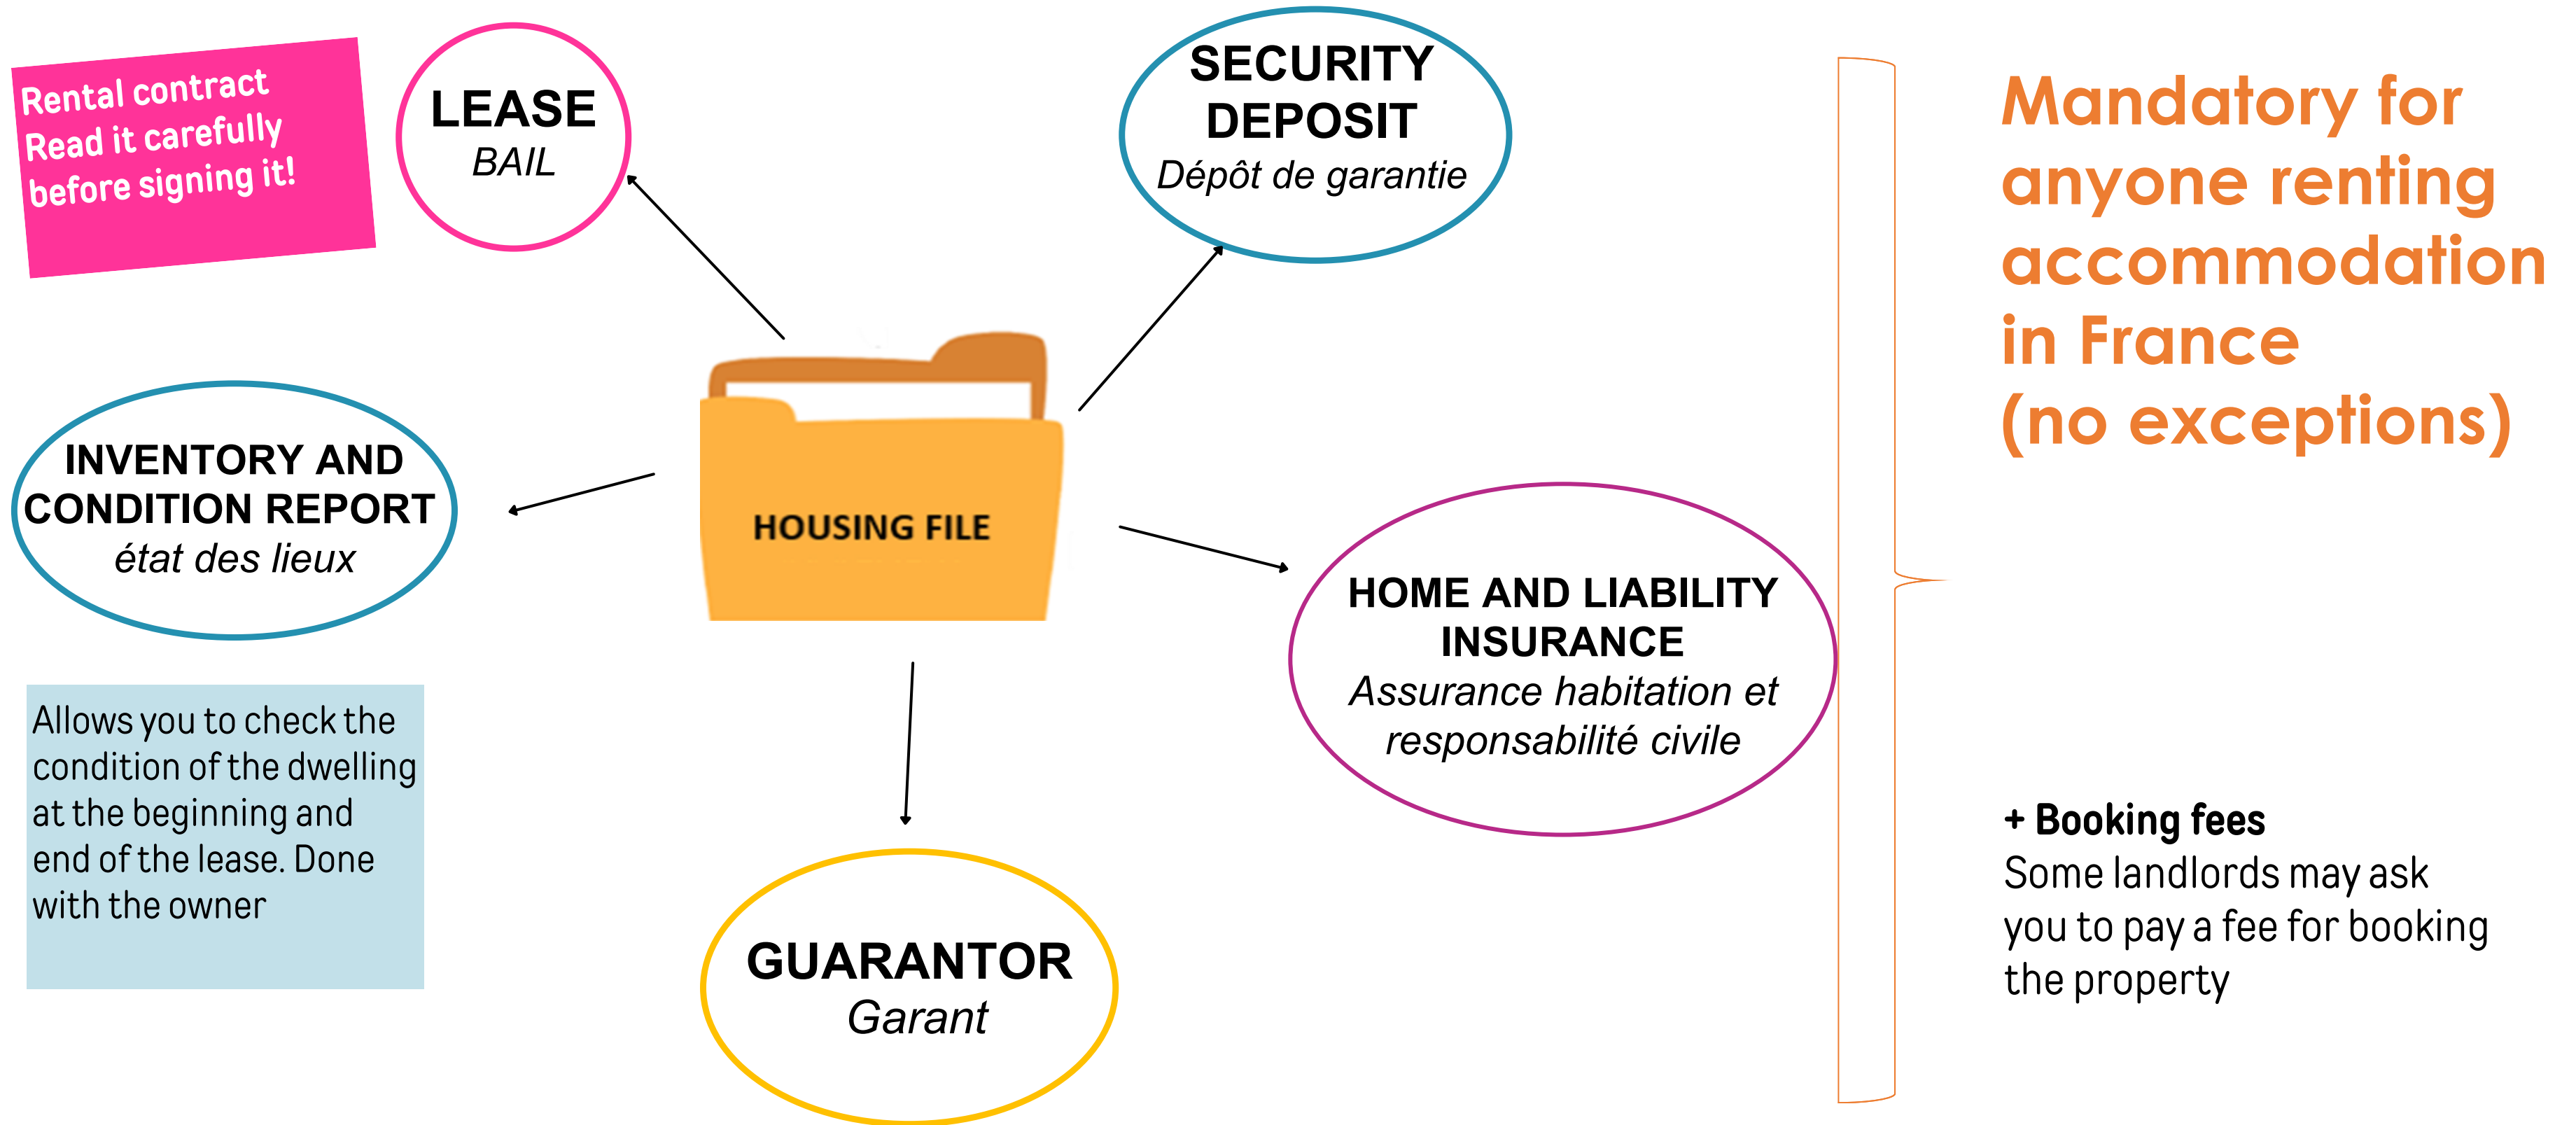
Rental contract
Read it carefully
before signing it!

LEASE
BAIL

SECURITY DEPOSIT
Dépôt de garantie

Mandatory for anyone renting accommodation in France (no exceptions)

INVENTORY AND CONDITION REPORT
état des lieux

HOUSING FILE

HOME AND LIABILITY INSURANCE
Assurance habitation et responsabilité civile

Allows you to check the condition of the dwelling at the beginning and end of the lease. Done with the owner

GUARANTOR
Garant

+ Booking fees
Some landlords may ask you to pay a fee for booking the property